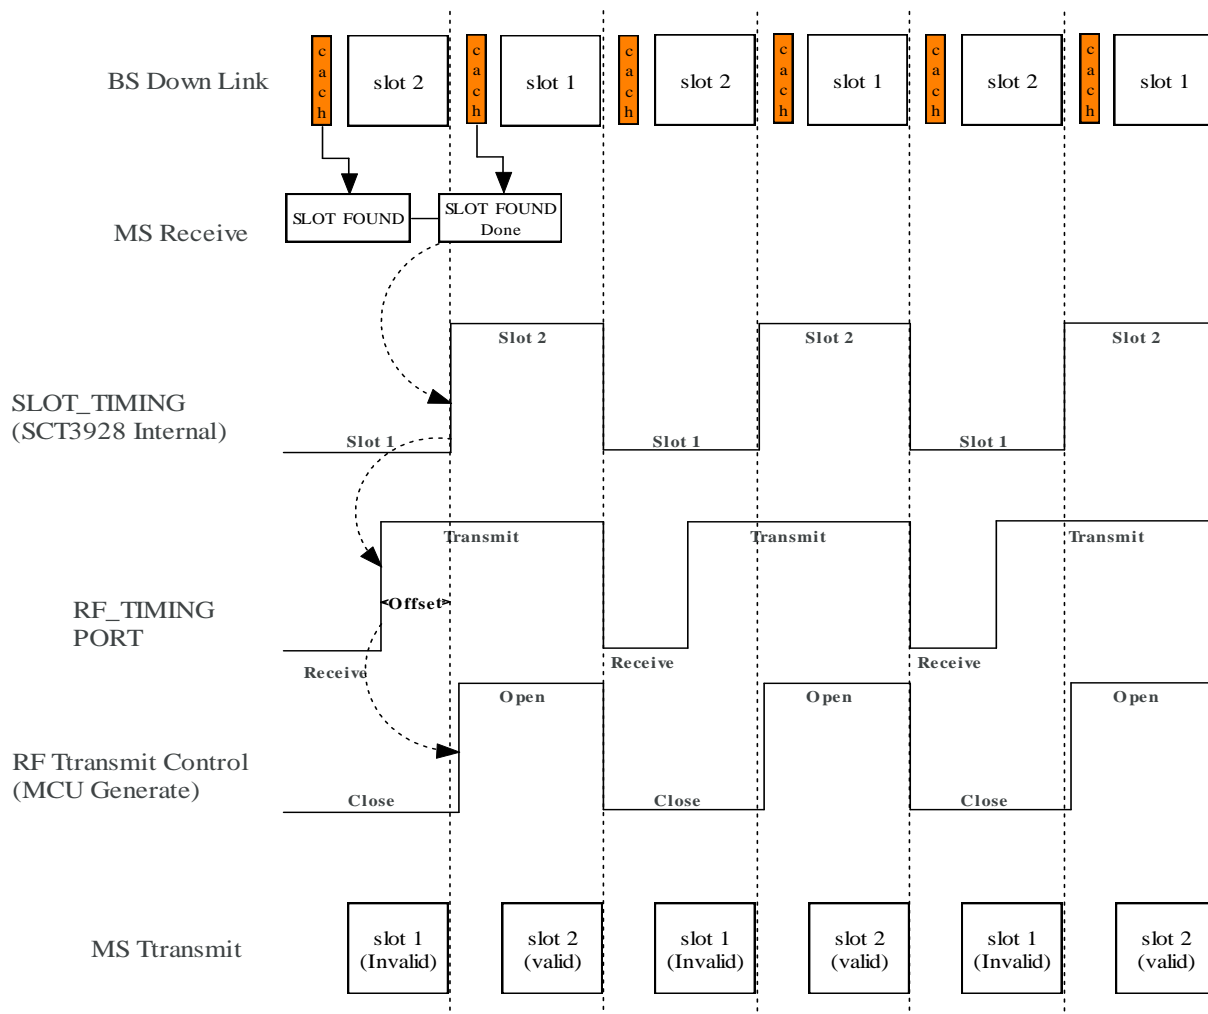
BS Down Link

c a c h | slot 2 | c a c h | slot 1 | c a c h | slot 2 | c a c h | slot 1 | c a c h | slot 2 | c a c h | slot 1

MS Receive

SLOT FOUND

SLOT FOUND Done

SLOT_TIMING (SCT3928 Internal)

Slot 2 | Slot 2 | Slot 2

Slot 1 | Slot 1 | Slot 1

RF_TIMING PORT

Transmit | Transmit | Transmit

Offset

Receive | Receive | Receive

RF Ttransmit Control (MCU Generate)

Open | Open | Open

Close | Close | Close

MS Ttransmit

slot 1 (Invalid) | slot 2 (valid) | slot 1 (Invalid) | slot 2 (valid) | slot 1 (Invalid) | slot 2 (valid)